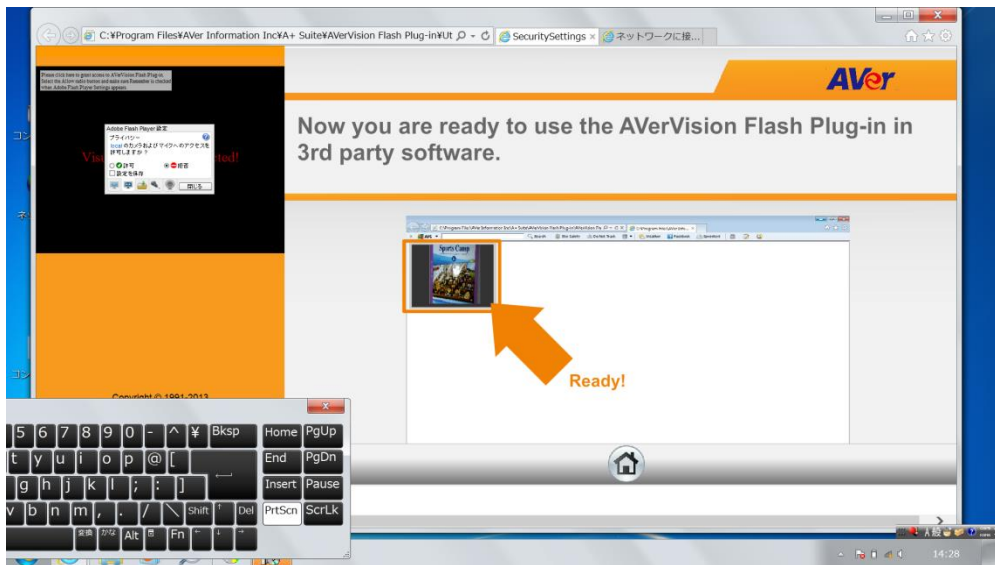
C:¥Program Files¥AVer Information Inc¥A+ Suite¥AVerVision Flash Plug-in¥Ut
SecuritySettings ×
ネットワークに接...

Please click here to grant access to AVerVision Flash Plug-in. Select the Allow radio button and make sure Remember is checked when Adobe Flash Player Settings appears.

Adobe Flash Player 設定
プライバシー
local のカメラおよびマイクへのアクセスを許可しますか？
許可
拒否
設定を保存
閉じる

Vis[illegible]cted!

Copyright © 1991-2013

AVer

Now you are ready to use the AVerVision Flash Plug-in in 3rd party software.

Sports Camp

Ready!

5 6 7 8 9 0 - ^ ¥ Bksp Home PgUp
t y u i o p @ [ End PgDn
g h j k l ; : ] Insert Pause
v b n m , . / \ Shift Del PrtScn ScrLk
全角 かな Alt Fn

14:28